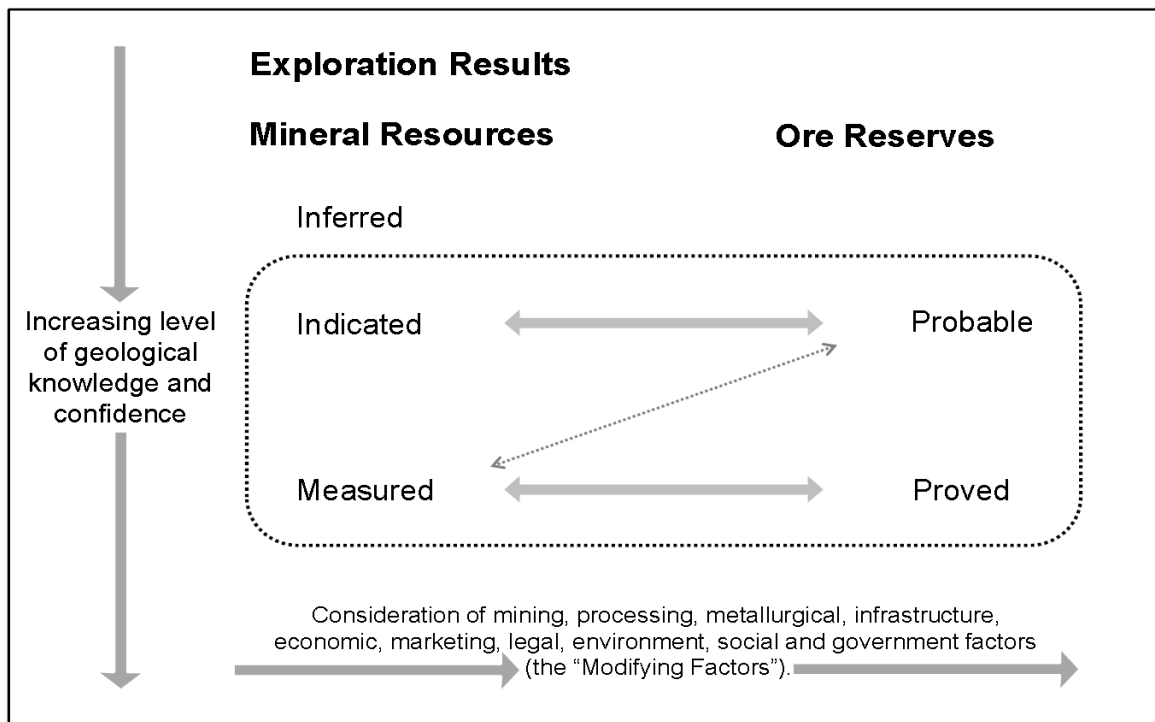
Exploration Results

Mineral Resources

Ore Reserves

Increasing level of geological knowledge and confidence

Inferred

Indicated

Probable

Measured

Proved

Consideration of mining, processing, metallurgical, infrastructure, economic, marketing, legal, environment, social and government factors (the "Modifying Factors").